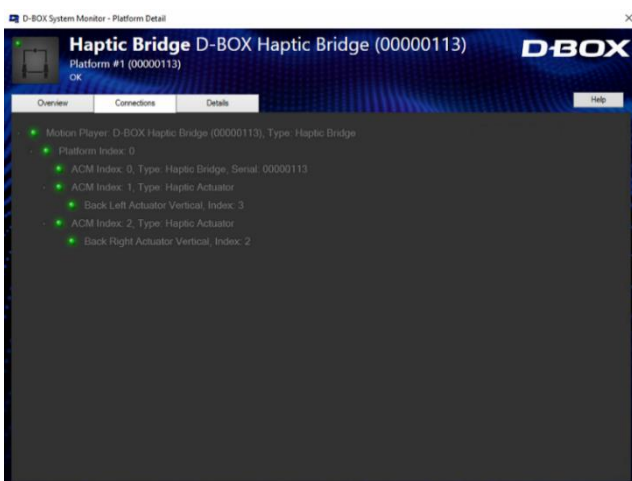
D-BOX System Monitor - Platform Detail

×

**Haptic Bridge** D-BOX Haptic Bridge (00000113)

Platform #1 (00000113)

OK

D-BOX

Overview

Connections

Details

Help

Motion Player: D-BOX Haptic Bridge (00000113), Type: Haptic Bridge

Platform Index: 0

ACM Index: 0, Type: Haptic Bridge, Serial: 00000113

ACM Index: 1, Type: Haptic Actuator

Back Left Actuator Vertical, Index: 3

ACM Index: 2, Type: Haptic Actuator

Back Right Actuator Vertical, Index: 2